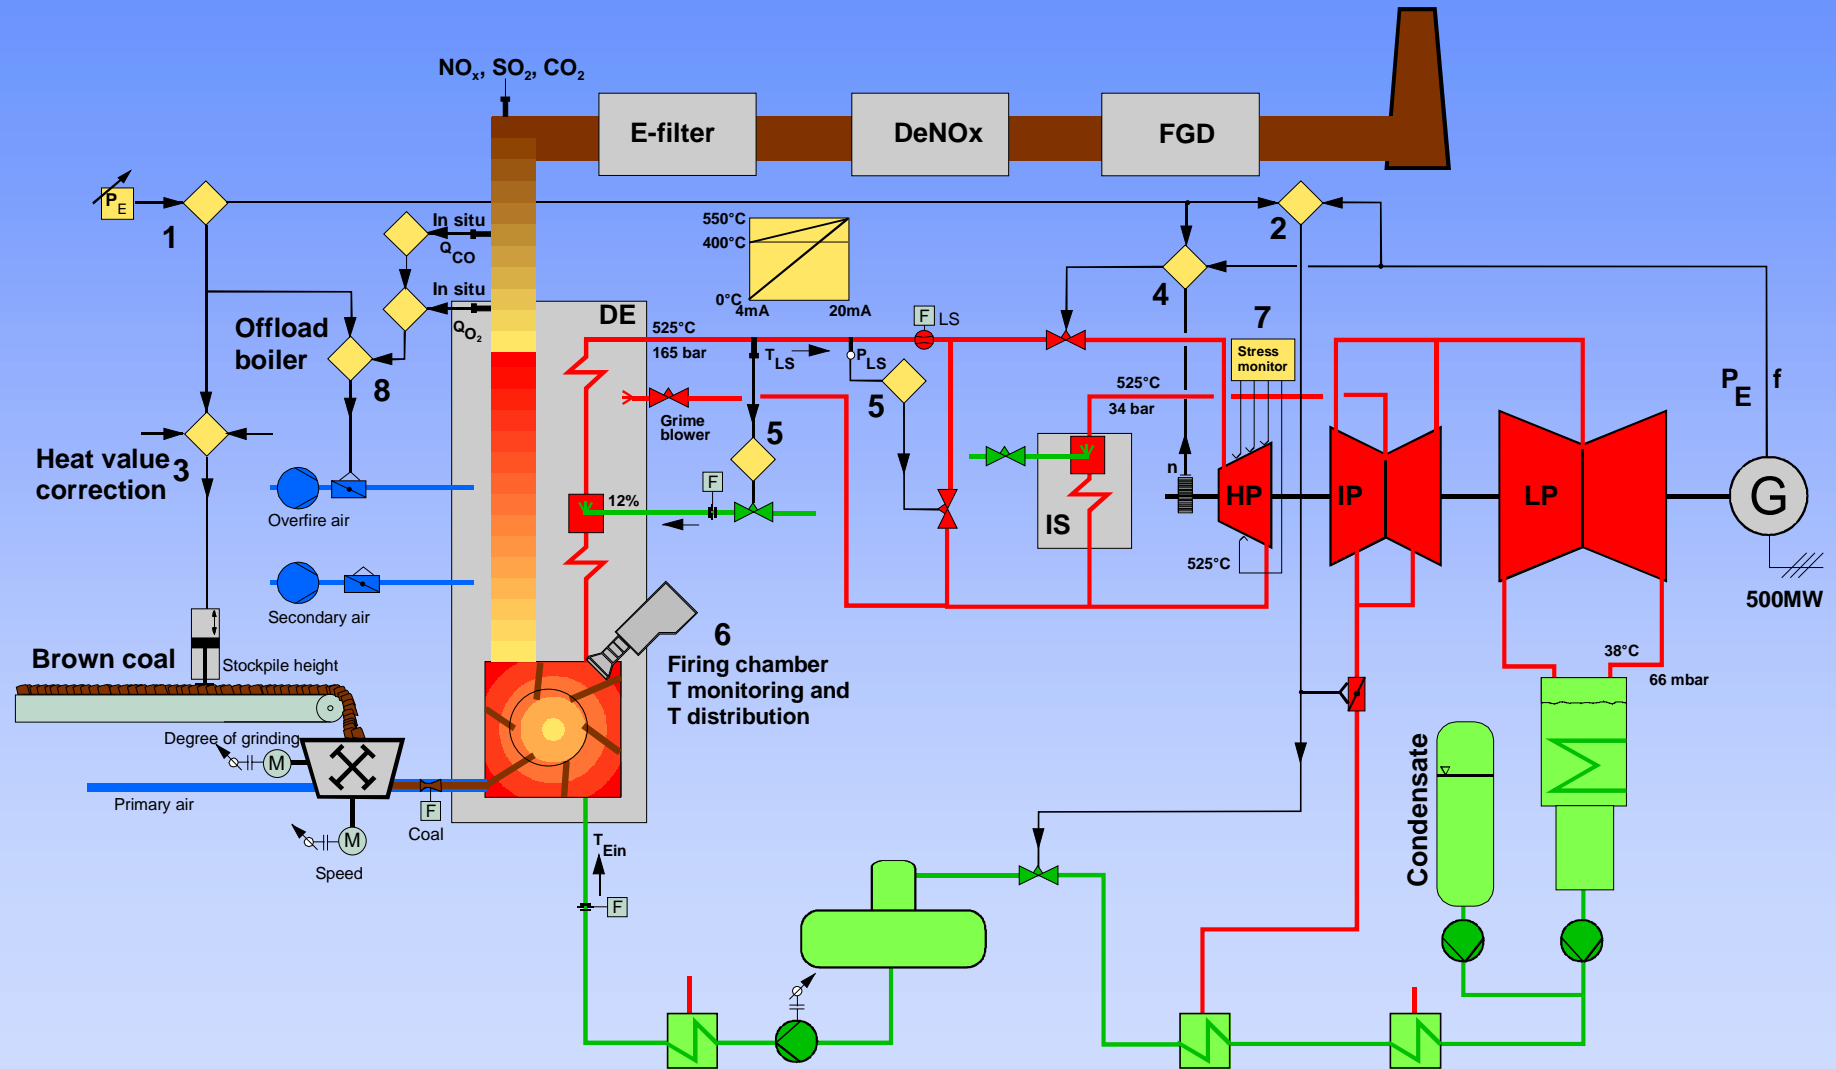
$NO_x$, $SO_2$, $CO_2$

E-filter

DeNOx

FGD

$P_E$

1

2

In situ

$Q_{CO}$

In situ

$Q_{O_2}$

550°C

400°C

0°C

4mA

20mA

F LS

4

7

Offload boiler

8

DE

525°C

165 bar

$T_{LS}$

$P_{LS}$

5

Stress monitor

525°C

34 bar

$P_E$ f

Grime blower

5

Heat value correction

3

F

12%

n

HP

IP

LP

G

IS

Overfire air

525°C

500MW

Secondary air

6

Firing chamber T monitoring and T distribution

Brown coal

Stockpile height

38°C

66 mbar

Degree of grinding

M

Primary air

F

Coal

M

Speed

$T_{Ein}$

F

Condensate